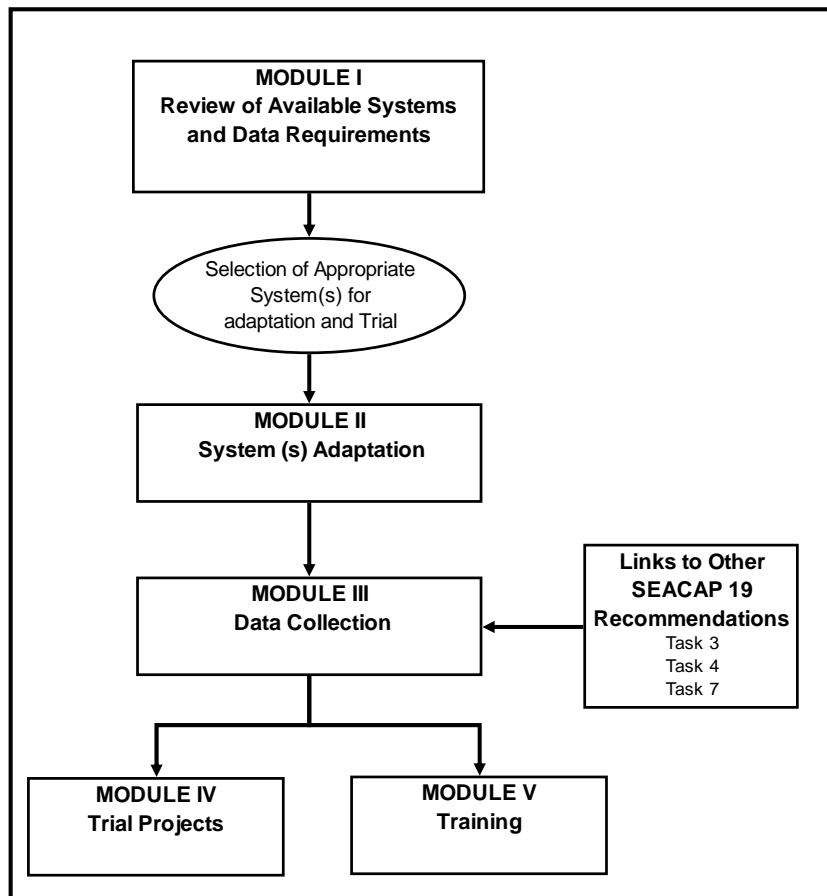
MODULE I
Review of Available Systems and Data Requirements

Selection of Appropriate System(s) for adaptation and Trial

MODULE II
System (s) Adaptation

MODULE III
Data Collection

Links to Other SEACAP 19 Recommendations
Task 3
Task 4
Task 7

MODULE IV
Trial Projects

MODULE V
Training